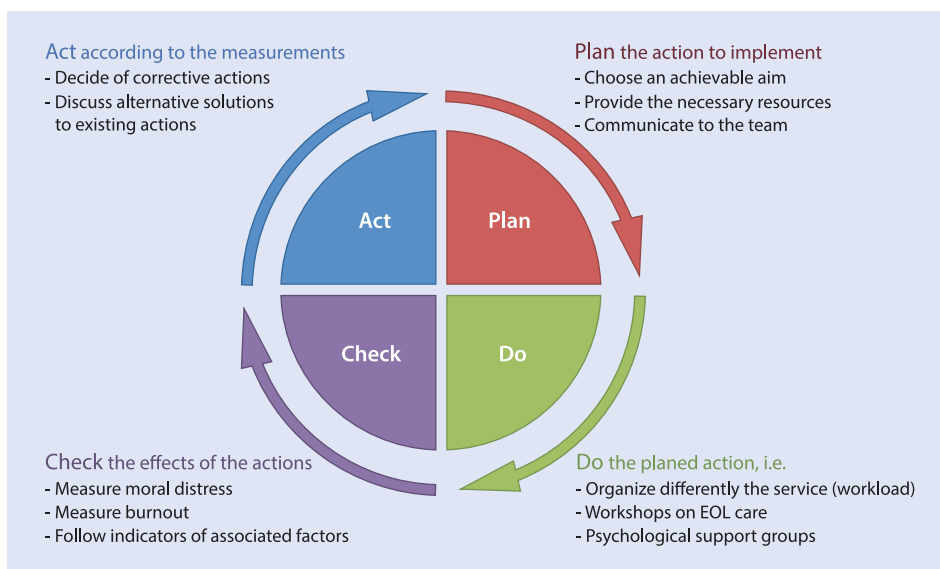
Act according to the measurements
- Decide of corrective actions
- Discuss alternative solutions to existing actions

Plan the action to implement
- Choose an achievable aim
- Provide the necessary resources
- Communicate to the team

Act

Plan

Check

Do

Check the effects of the actions
- Measure moral distress
- Measure burnout
- Follow indicators of associated factors

Do the planed action, i.e.
- Organize differently the service (workload)
- Workshops on EOL care
- Psychological support groups